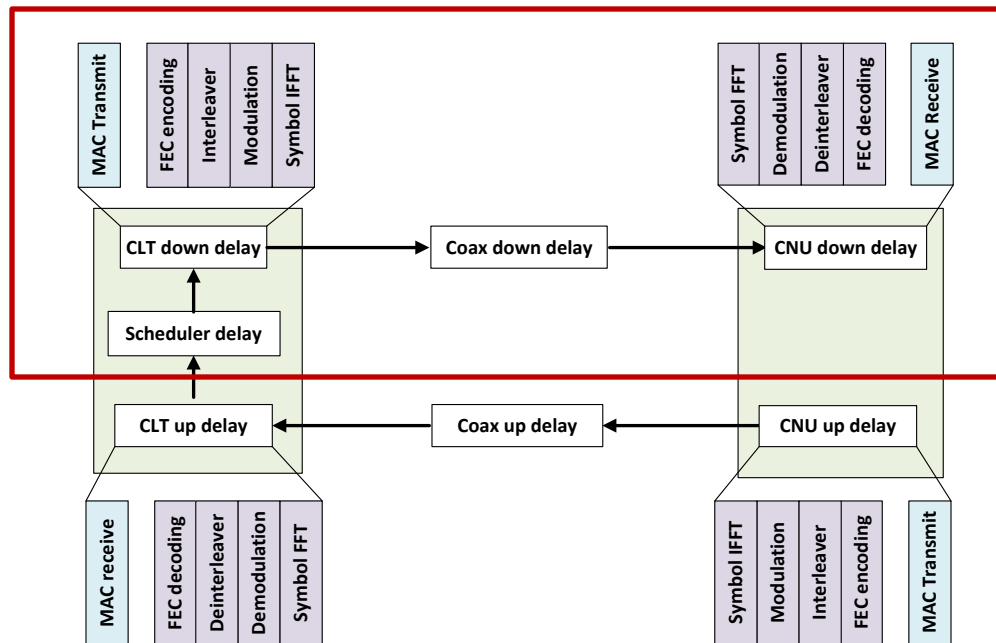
MAC Transmit
FEC encoding
Interleaver
Modulation
Symbol IFFT

Symbol FFT
Demodulation
Deinterleaver
FEC decoding
MAC Receive

CLT down delay
Coax down delay
CNU down delay

Scheduler delay

CLT up delay
Coax up delay
CNU up delay

MAC receive
FEC decoding
Deinterleaver
Demodulation
Symbol FFT

Symbol IFFT
Modulation
Interleaver
FEC encoding
MAC Transmit